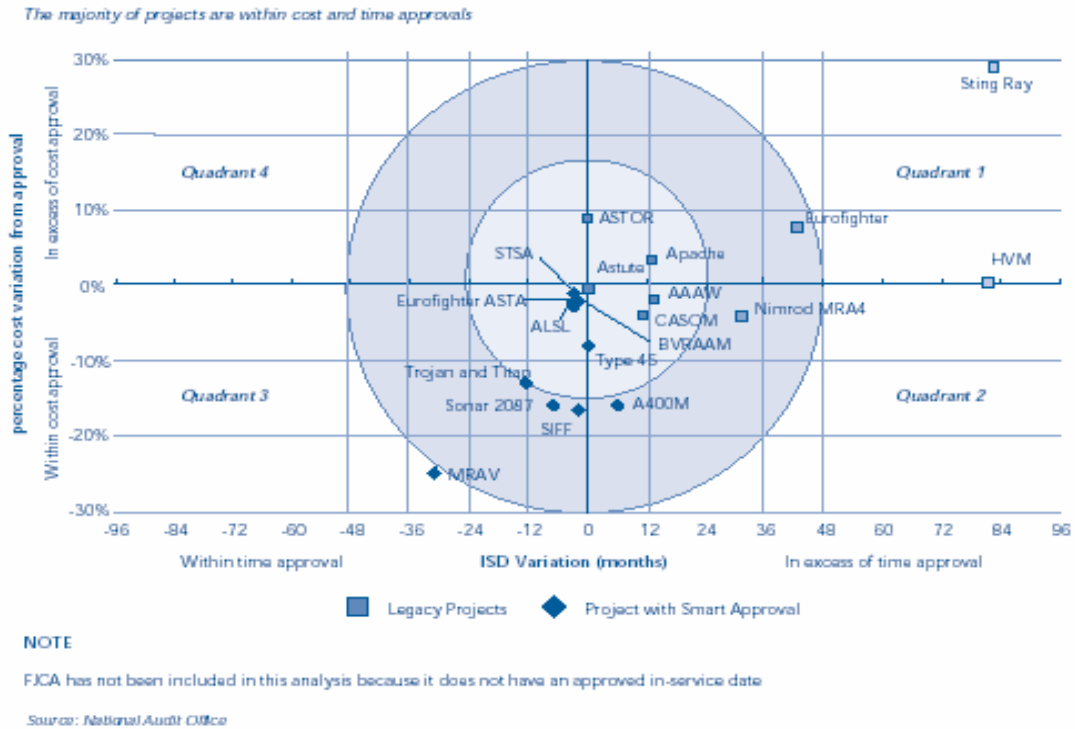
The majority of projects are within cost and time approvals

percentage cost variation from approval

In excess of cost approval

Within cost approval

30%

20%

10%

0%

-10%

-20%

-30%

Quadrant 4

Quadrant 1

Quadrant 3

Quadrant 2

Sting Ray

Eurofighter

HVM

ASTOR

STSA

Apache

Astute

AAAW

Eurofighter ASTA

Nimrod MRA4

CASOM

ALSL

BVRAAM

Type 45

Trojan and Titan

Sonar 2087

A400M

SIFF

MRAV

-96 -84 -72 -60 -48 -36 -24 -12 0 12 24 36 48 60 72 84 96

Within time approval

ISD Variation (months)

In excess of time approval

Legacy Projects

Project with Smart Approval

NOTE

FJCA has not been included in this analysis because it does not have an approved in-service date

Source: National Audit Office